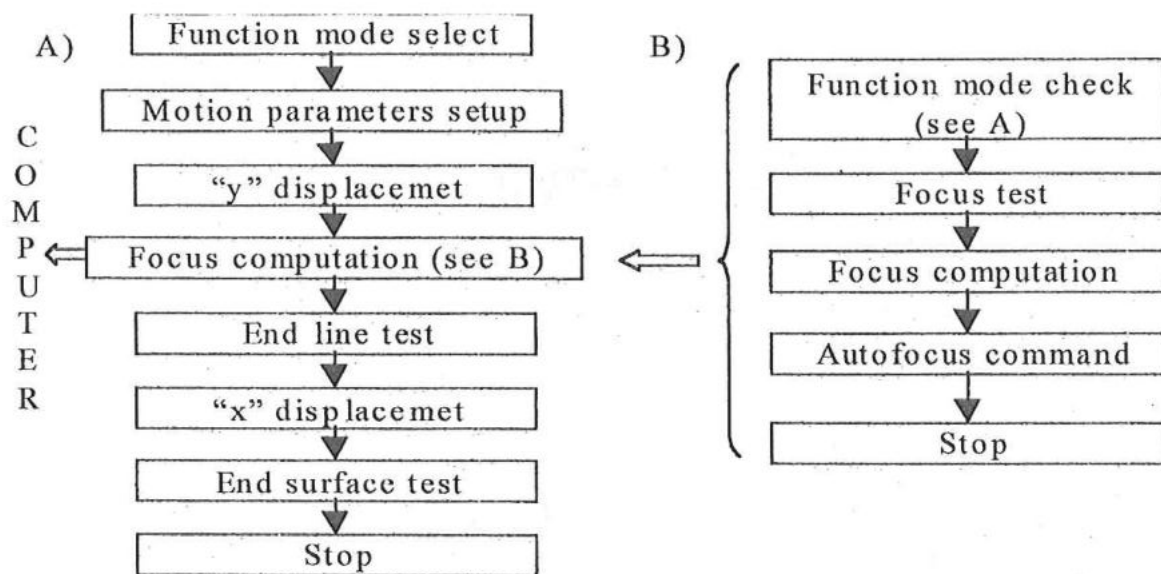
A)

Function mode select

Motion parameters setup

"y" displacemet

Focus computation (see B)

End line test

"x" displacemet

End surface test

Stop

C
O
M
P
U
T
E
R

B)

Function mode check (see A)

Focus test

Focus computation

Autofocus command

Stop